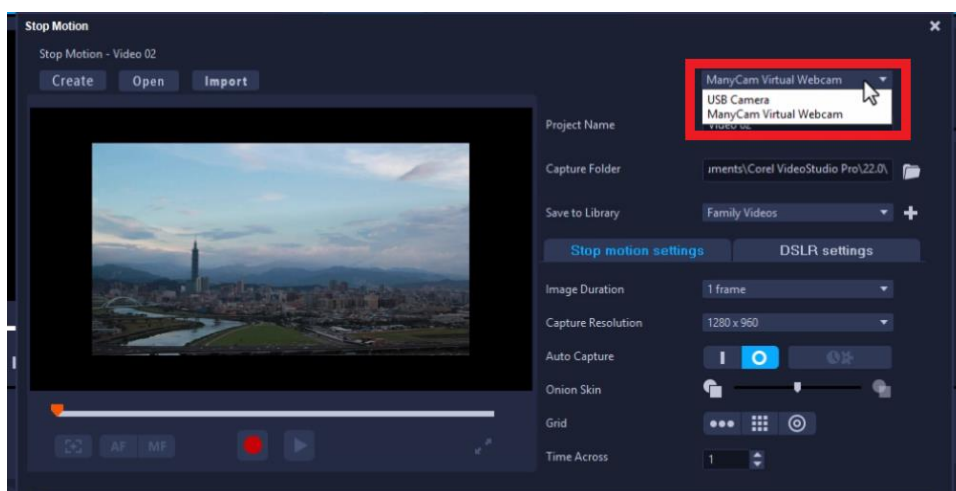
Stop Motion

Stop Motion - Video 02

Create Open Import

ManyCam Virtual Webcam

USB Camera
ManyCam Virtual Webcam

Project Name

Capture Folder ıments\Corel VideoStudio Pro\22.0\

Save to Library Family Videos

Stop motion settings DSLR settings

Image Duration 1 frame

Capture Resolution 1280 x 960

Auto Capture

Onion Skin

Grid

Time Across 1

AF MF